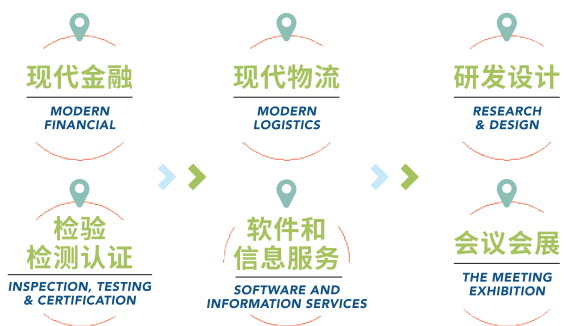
现代金融
MODERN FINANCIAL

现代物流
MODERN LOGISTICS

研发设计
RESEARCH & DESIGN

检验检测认证
INSPECTION, TESTING & CERTIFICATION

软件和信息服务
SOFTWARE AND INFORMATION SERVICES

会议会展
THE MEETING EXHIBITION